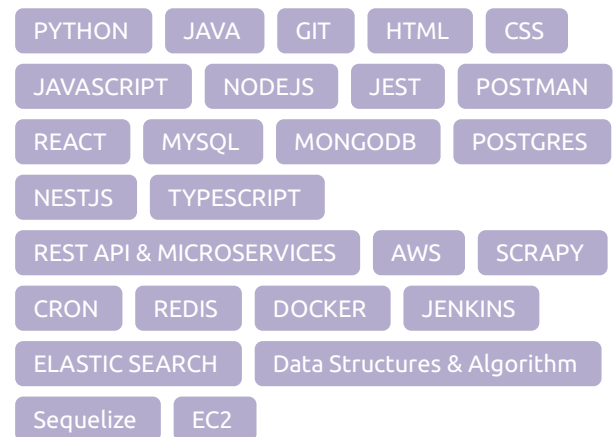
PYTHON JAVA GIT HTML CSS
JAVASCRIPT NODEJS JEST POSTMAN
REACT MYSQL MONGODB POSTGRES
NESTJS TYPESCRIPT
REST API & MICROSERVICES AWS SCRAPY
CRON REDIS DOCKER JENKINS
ELASTIC SEARCH Data Structures & Algorithm
Sequelize EC2